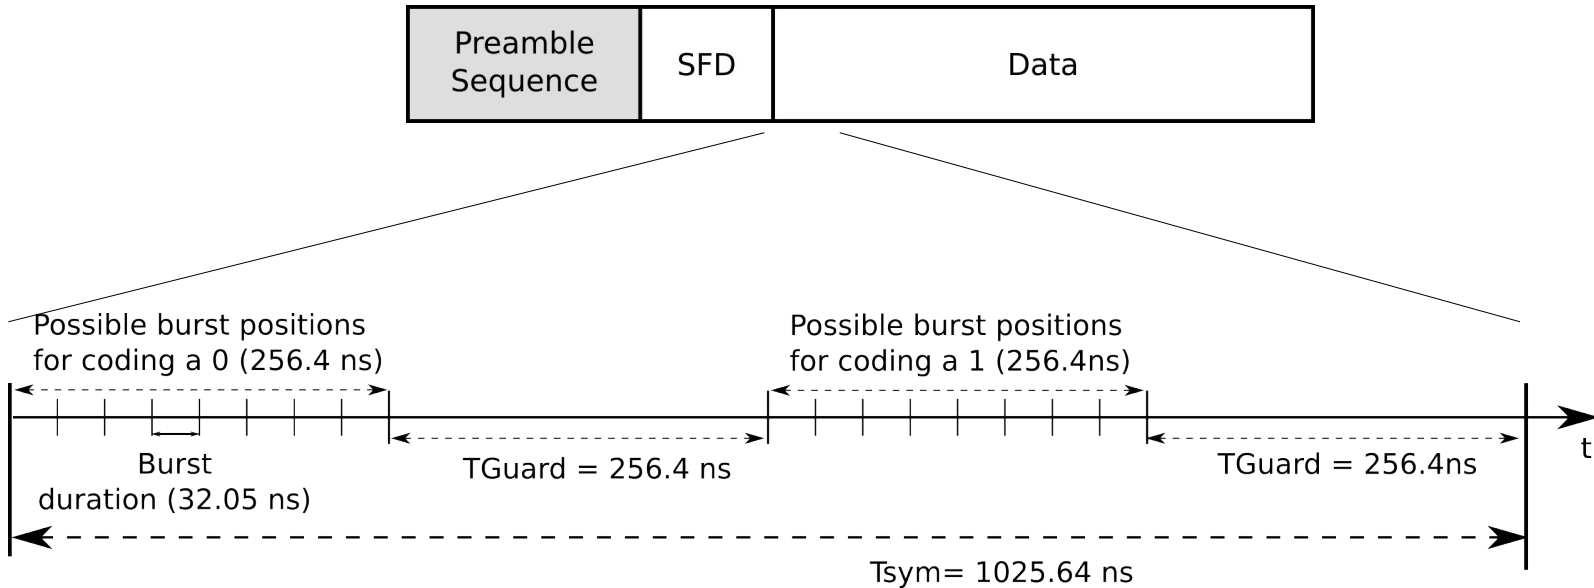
Preamble Sequence

SFD

Data

Possible burst positions for coding a 0 (256.4 ns)

Possible burst positions for coding a 1 (256.4ns)

t

Burst duration (32.05 ns)

TGuard = 256.4 ns

TGuard = 256.4ns

Tsym= 1025.64 ns